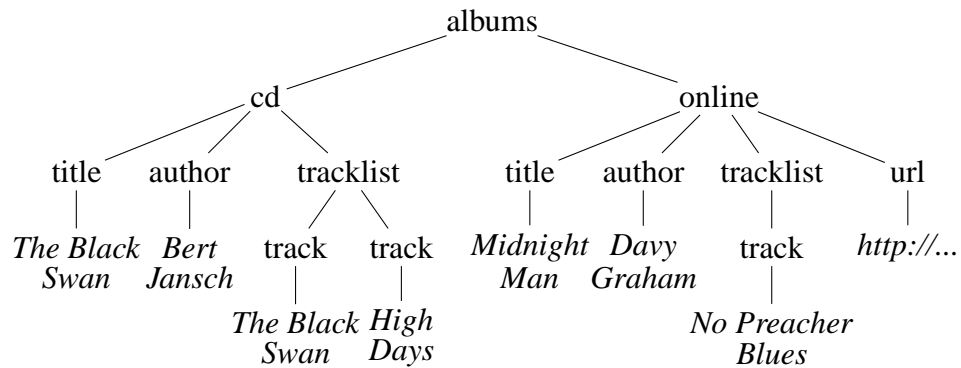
albums

cd

online

title

author

tracklist

title

author

tracklist

url

The Black Swan

Bert Jansch

track

track

Midnight Man

Davy Graham

track

http://...

The Black Swan

High Days

No Preacher Blues